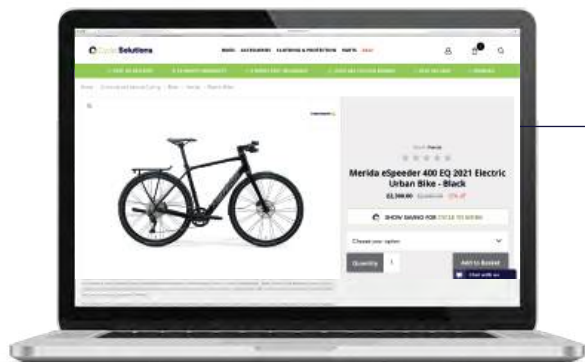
CycleSolutions

BIKES ACCESSORIES CLOTHING & PROTECTION PARTS SALE

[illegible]

Merida eSpeeder 400 EQ 2021 Electric Urban Bike - Black

£2,399.00 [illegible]

SHOW SAVING FOR CYCLE TO WORK

Choose your option

Quantity 1

Add to Basket

Chat with us